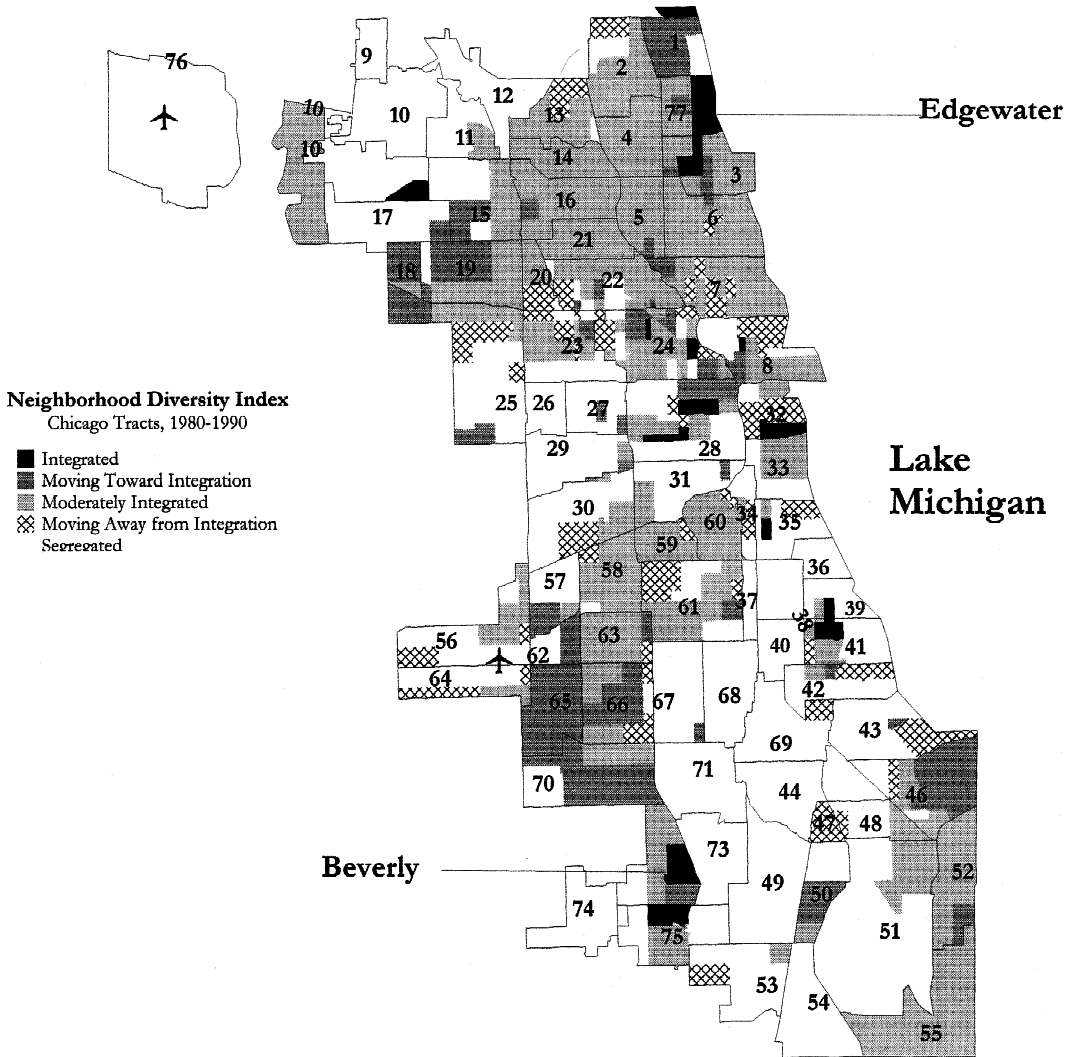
Edgewater

Lake Michigan

Beverly

Neighborhood Diversity Index
Chicago Tracts, 1980-1990

Integrated
Moving Toward Integration
Moderately Integrated
Moving Away from Integration
Segregated

76 9 10 10 10 12 11 13 14 2 1 4 77 3 17 15 16 5 6 21 18 19 20 22 7 23 24 8 25 26 27 32 29 28 33 31 30 60 34 35 59 36 57 58 61 37 38 39 40 41 56 62 63 64 65 66 67 68 42 43 69 70 71 44 46 47 48 73 52 49 50 74 51 75 53 54 55